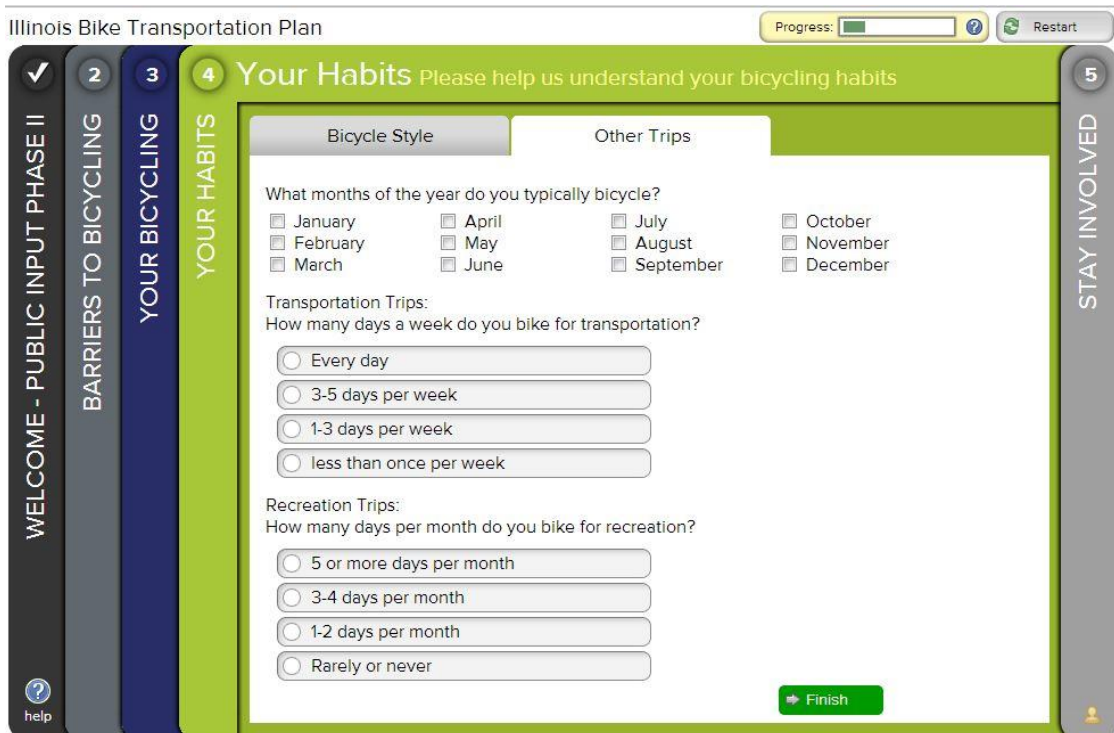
Illinois Bike Transportation Plan

Progress:

Restart

✓ WELCOME - PUBLIC INPUT PHASE II

2 BARRIERS TO BICYCLING

3 YOUR BICYCLING

4 YOUR HABITS

4 Your Habits Please help us understand your bicycling habits

5 STAY INVOLVED

Bicycle Style

Other Trips

What months of the year do you typically bicycle?

January
February
March
April
May
June
July
August
September
October
November
December

Transportation Trips:
How many days a week do you bike for transportation?

Every day
3-5 days per week
1-3 days per week
less than once per week

Recreation Trips:
How many days per month do you bike for recreation?

5 or more days per month
3-4 days per month
1-2 days per month
Rarely or never

Finish

help